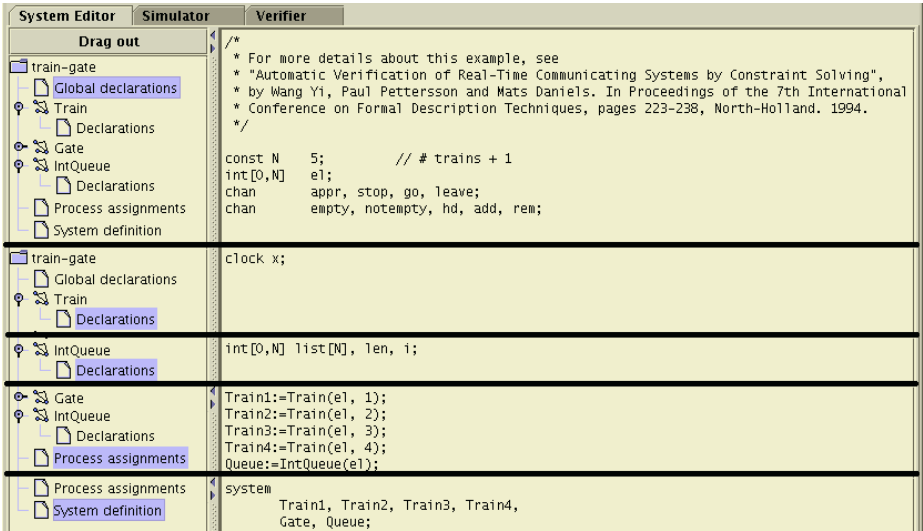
System Editor | Simulator | Verifier

Drag out

train-gate
Global declarations
Train
Declarations
Gate
IntQueue
Declarations
Process assignments
System definition

/*
* For more details about this example, see
* "Automatic Verification of Real-Time Communicating Systems by Constraint Solving",
* by Wang Yi, Paul Pettersson and Mats Daniels. In Proceedings of the 7th International
* Conference on Formal Description Techniques, pages 223-238, North-Holland. 1994.
*/

const N 5; // # trains + 1
int[0,N] el;
chan appr, stop, go, leave;
chan empty, notempty, hd, add, rem;

train-gate
Global declarations
Train
Declarations

clock x;

IntQueue
Declarations

int[0,N] list[N], len, i;

Gate
IntQueue
Declarations
Process assignments

Train1:=Train(el, 1);
Train2:=Train(el, 2);
Train3:=Train(el, 3);
Train4:=Train(el, 4);
Queue:=IntQueue(el);

Process assignments
System definition

system
Train1, Train2, Train3, Train4,
Gate, Queue;